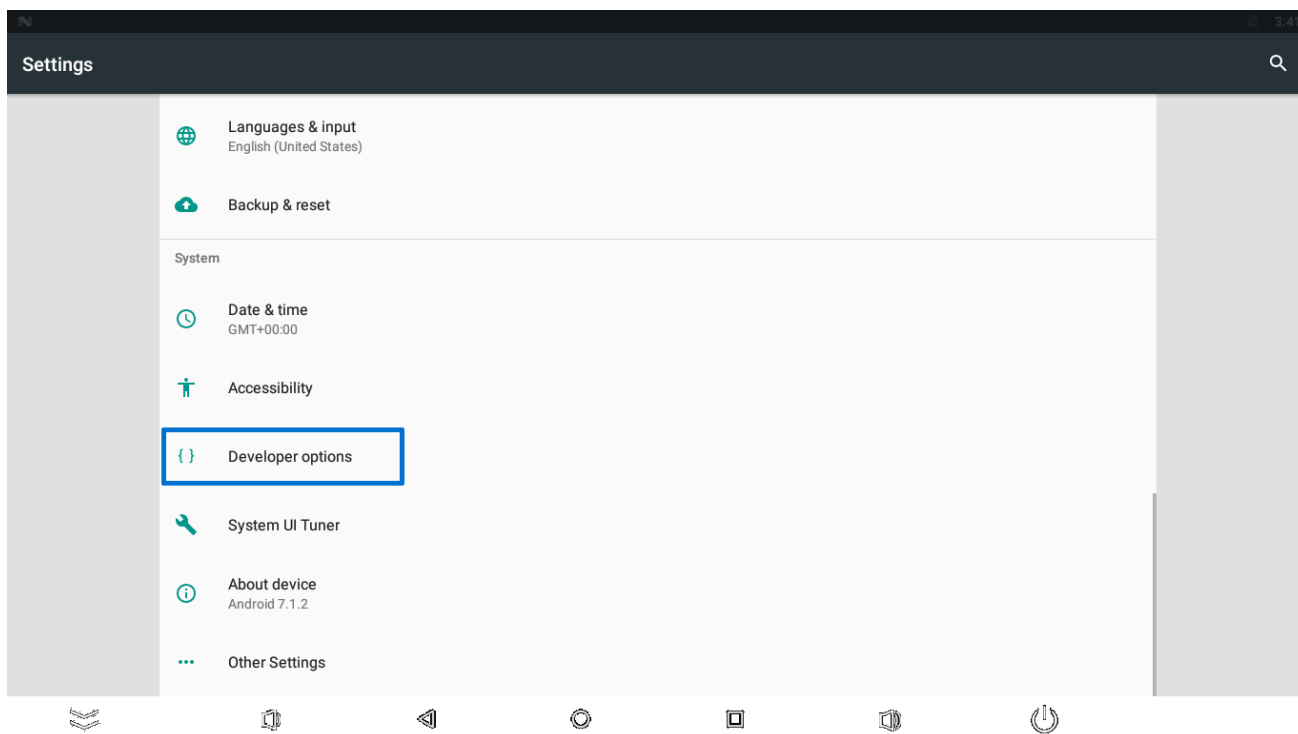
3:4

Settings

Languages & input
English (United States)

Backup & reset

System

Date & time
GMT+00:00

Accessibility

{ } Developer options

System UI Tuner

About device
Android 7.1.2

Other Settings